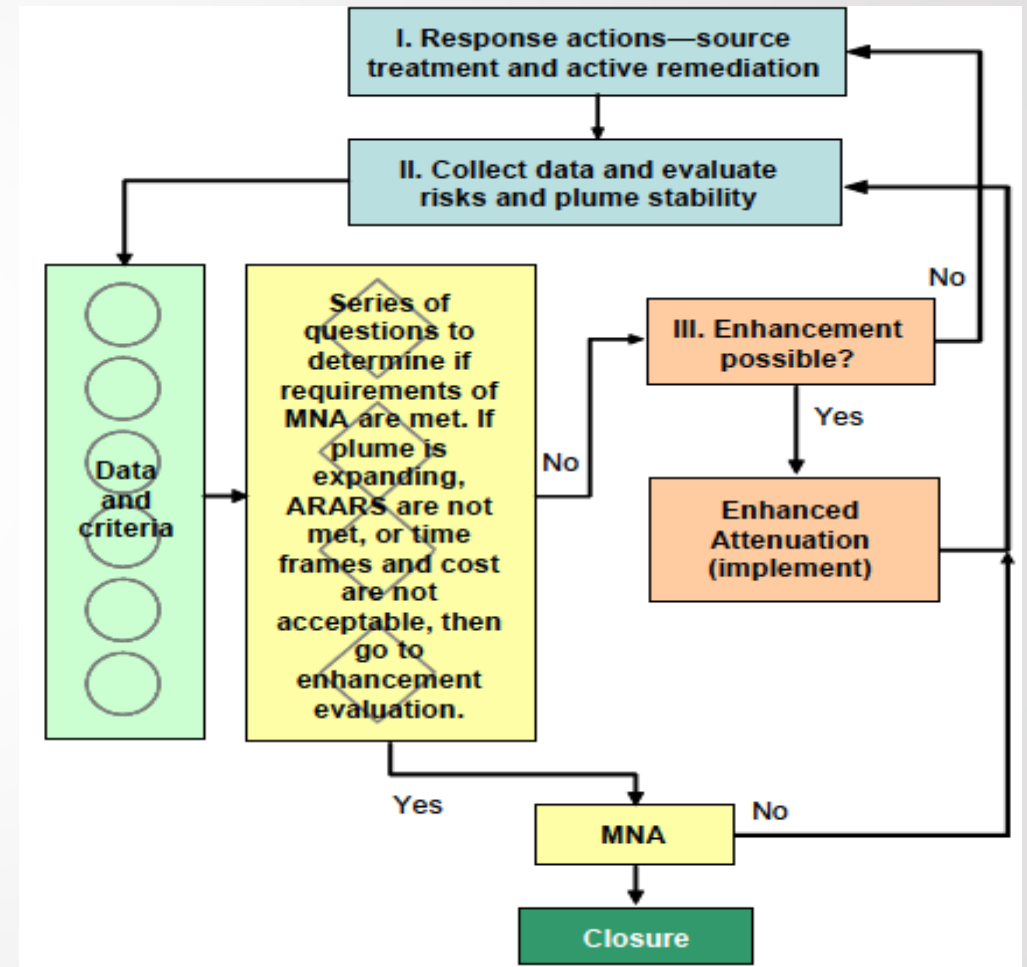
I. Response actions—source treatment and active remediation

II. Collect data and evaluate risks and plume stability

Data and criteria

Series of questions to determine if requirements of MNA are met. If plume is expanding, ARARS are not met, or time frames and cost are not acceptable, then go to enhancement evaluation.

No

III. Enhancement possible?

No

Yes

Enhanced Attenuation (implement)

Yes

MNA

No

Closure